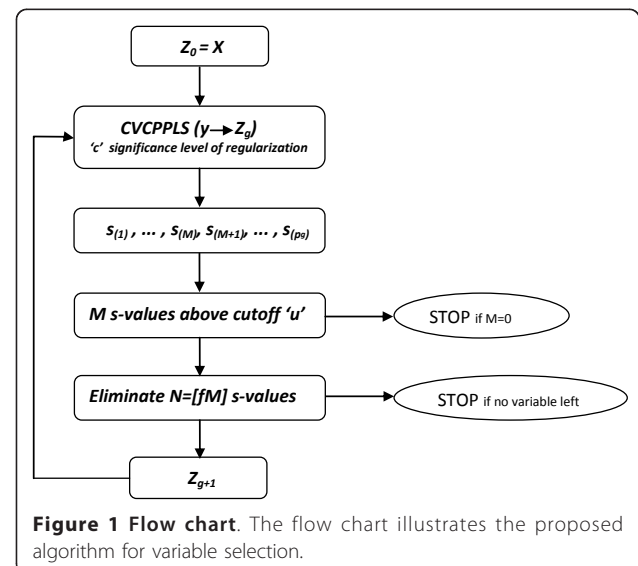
$Z_0 = X$

CVCPPLS ($y \rightarrow Z_g$)
'c' significance level of regularization

$s_{(1)}$ , ... , $s_{(M)}$, $s_{(M+1)}$, ... , $s_{(pg)}$

M s-values above cutoff 'u'

STOP if M=0

Eliminate N=[fM] s-values

STOP if no variable left

$Z_{g+1}$

**Figure 1 Flow chart**. The flow chart illustrates the proposed algorithm for variable selection.